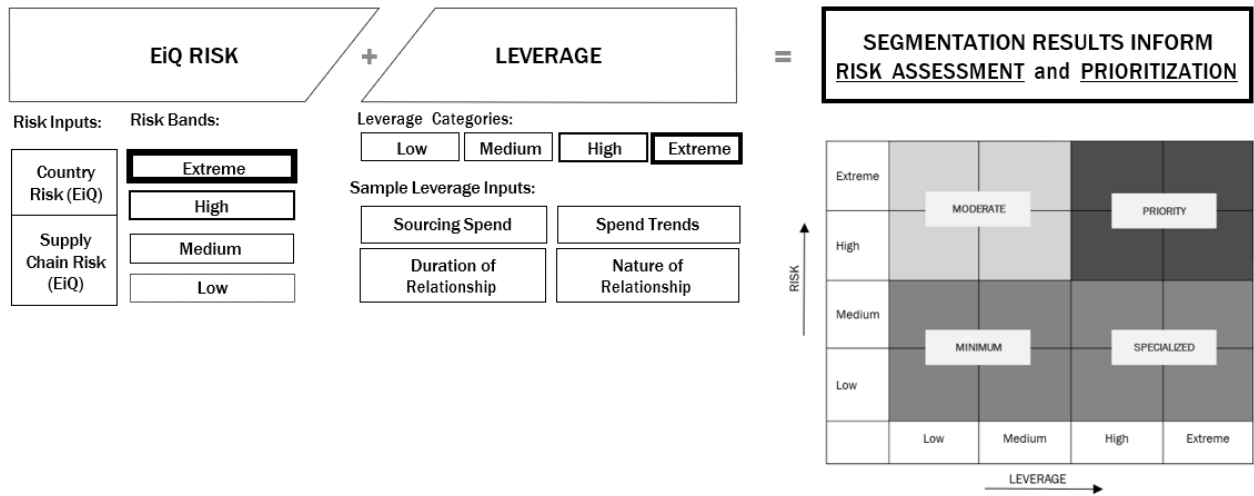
EiQ RISK

+

LEVERAGE

=

SEGMENTATION RESULTS INFORM RISK ASSESSMENT and PRIORITIZATION

Risk Inputs:

Country Risk (EiQ)

Supply Chain Risk (EiQ)

Risk Bands:

Extreme

High

Medium

Low

Leverage Categories:

Low

Medium

High

Extreme

Sample Leverage Inputs:

Sourcing Spend

Spend Trends

Duration of Relationship

Nature of Relationship

RISK

Extreme

High

Medium

Low

MODERATE

PRIORITY

MINIMUM

SPECIALIZED

Low

Medium

High

Extreme

LEVERAGE